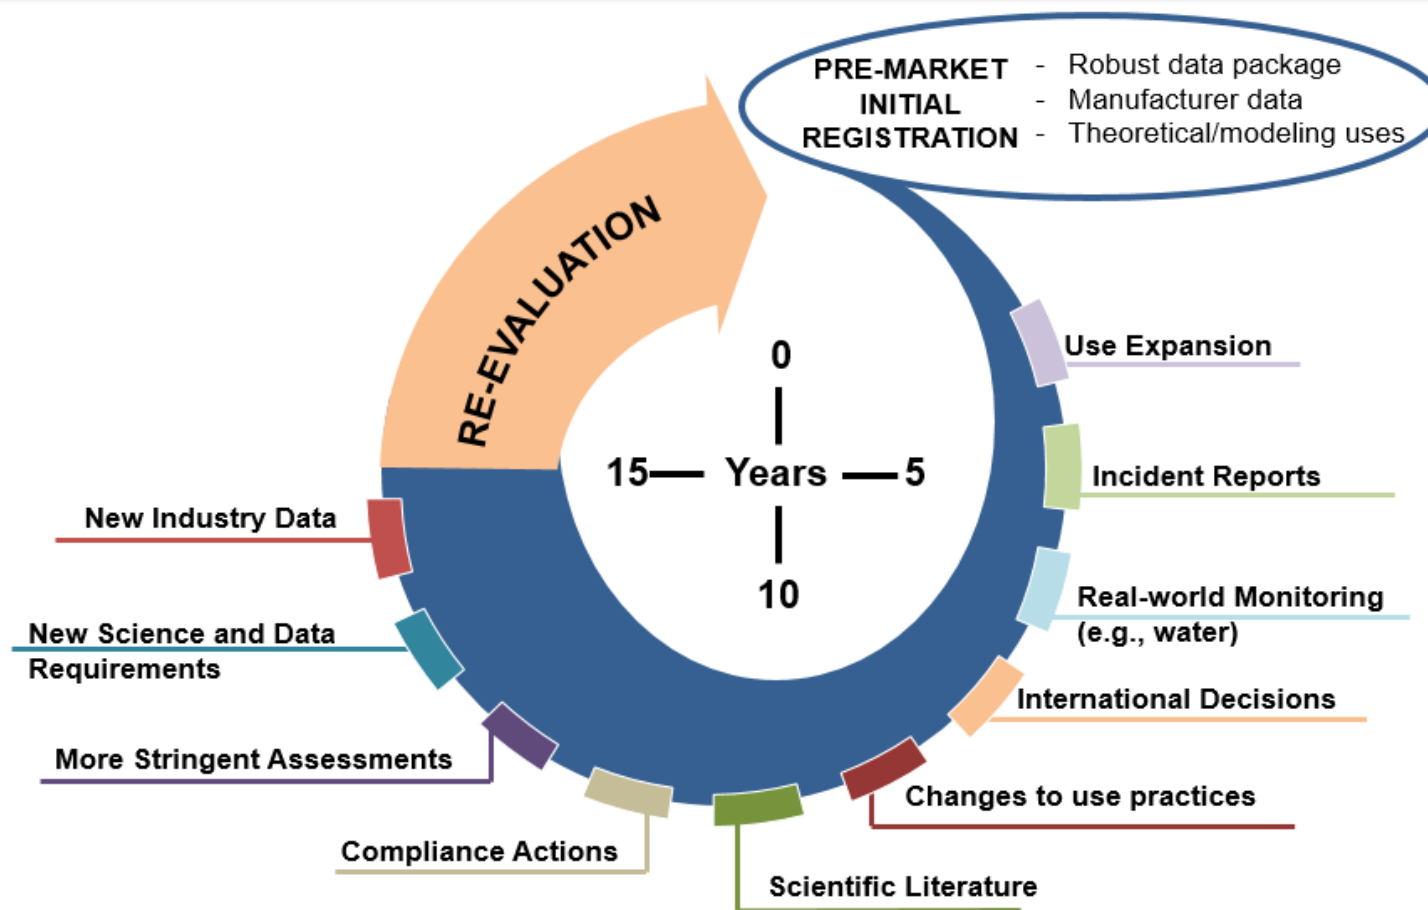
PRE-MARKET INITIAL REGISTRATION

- Robust data package
- Manufacturer data
- Theoretical/modeling uses

RE-EVALUATION

0

15 Years 5

10

Use Expansion

Incident Reports

Real-world Monitoring (e.g., water)

International Decisions

Changes to use practices

Scientific Literature

Compliance Actions

More Stringent Assessments

New Science and Data Requirements

New Industry Data